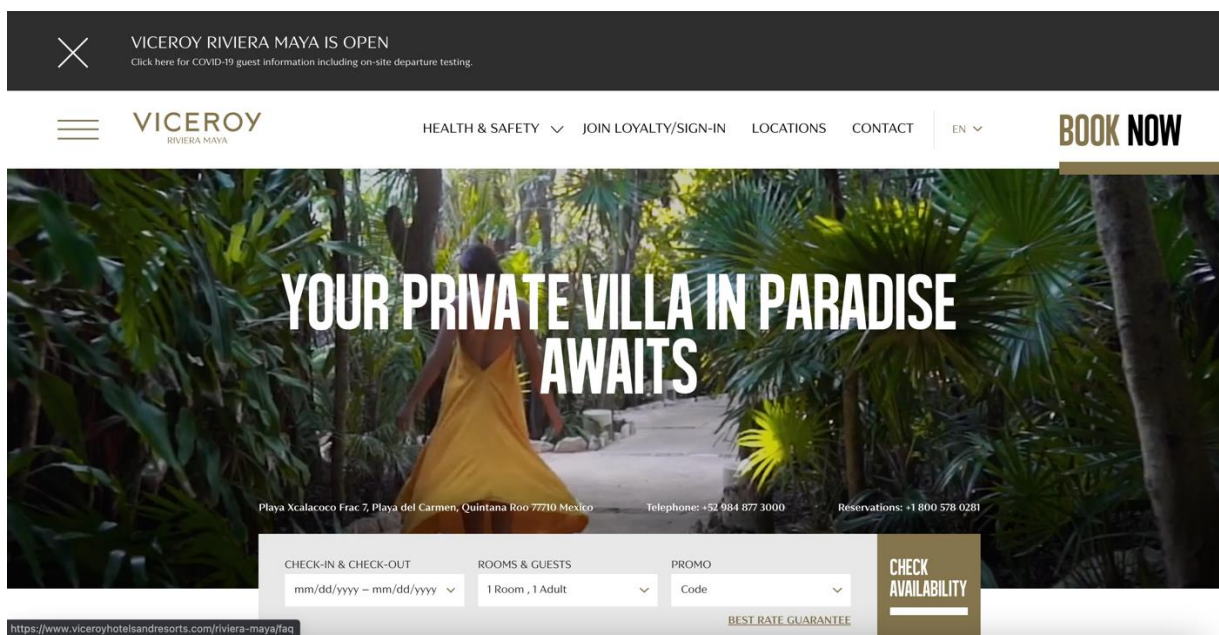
VICEROY RIVIERA MAYA IS OPEN
Click here for COVID-19 guest information including on-site departure testing.

VICEROY
RIVIERA MAYA

HEALTH & SAFETY JOIN LOYALTY/SIGN-IN LOCATIONS CONTACT EN

BOOK NOW

YOUR PRIVATE VILLA IN PARADISE AWAITS

Playa Xcalacoco Frac 7, Playa del Carmen, Quintana Roo 77710 Mexico Telephone: +52 984 877 3000 Reservations: +1 800 578 0281

CHECK-IN & CHECK-OUT
mm/dd/yyyy – mm/dd/yyyy

ROOMS & GUESTS
1 Room , 1 Adult

PROMO
Code

CHECK AVAILABILITY

BEST RATE GUARANTEE

https://www.viceroyhotelsandresorts.com/riviera-maya/faq